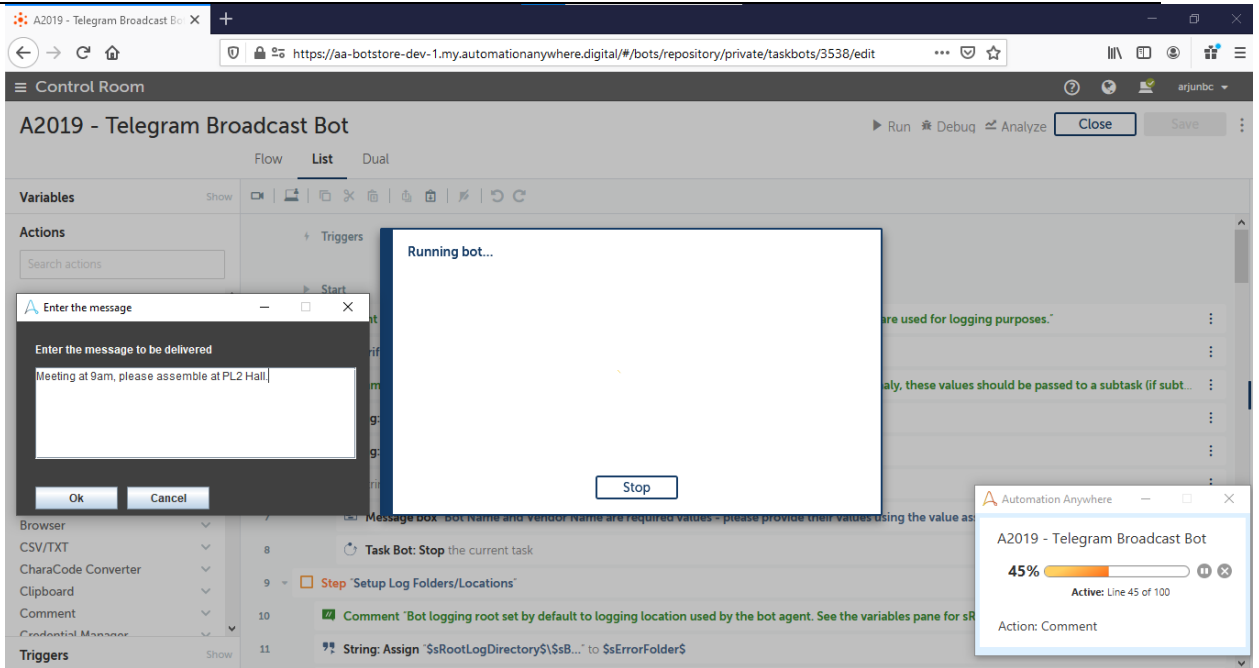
A2019 - Telegram Broadcast Bo ×

https://aa-botstore-dev-1.my.automationanywhere.digital/#/bots/repository/private/taskbots/3538/edit

Control Room

arjunbc

A2019 - Telegram Broadcast Bot

Run Debug Analyze Close Save

Flow List Dual

Variables Show

Actions

Search actions

Triggers

Start

are used for logging purposes."

aly, these values should be passed to a subtask (if subt...

Enter the message

Enter the message to be delivered

Meeting at 9am, please assemble at PL2 Hall.

Ok Cancel

Running bot...

Stop

7 Message Box "Bot Name and Vendor Name are required values - please provide their values using the value as

8 Task Bot: Stop the current task

9 Step "Setup Log Folders/Locations"

10 Comment "Bot logging root set by default to logging location used by the bot agent. See the variables pane for sR

11 String: Assign "$sRootLogDirectory$\$sB..." to $sErrorFolder$

Browser

CSV/TXT

CharaCode Converter

Clipboard

Comment

Credential Manager

Triggers Show

Automation Anywhere

A2019 - Telegram Broadcast Bot

45%

Active: Line 45 of 100

Action: Comment